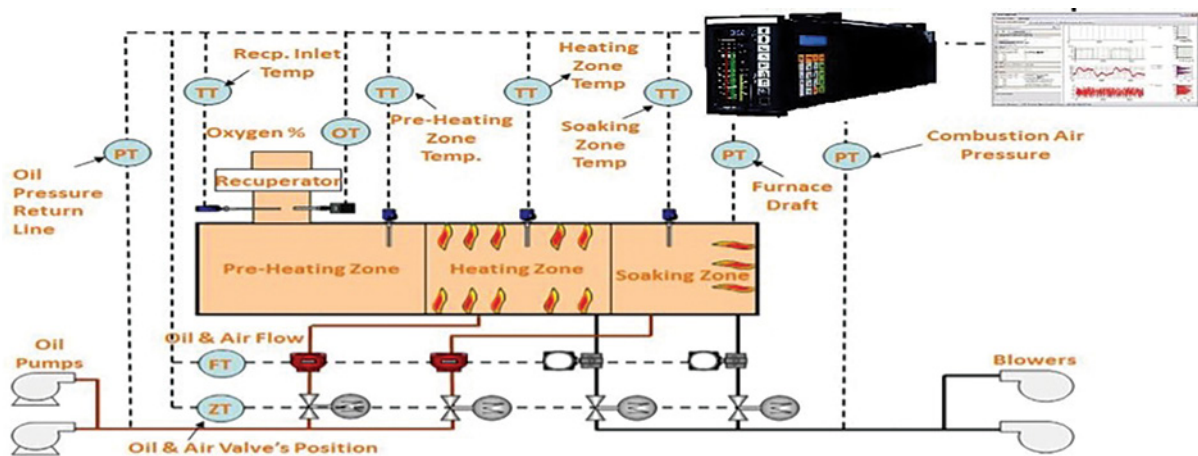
Recp. Inlet Temp

TT

TT

Pre-Heating Zone Temp.

Heating Zone Temp

TT

TT

Soaking Zone Temp

Oxygen %

OT

PT

Oil Pressure Return Line

Recuperator

PT

Furnace Draft

PT

Combustion Air Pressure

Pre-Heating Zone

Heating Zone

Soaking Zone

Oil Pumps

Oil & Air Flow

FT

ZT

Oil & Air Valve's Position

Blowers